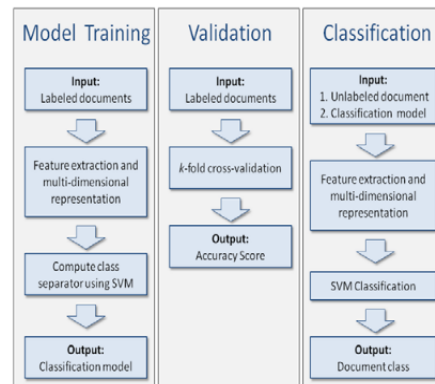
Model Training

Input:
Labeled documents

Feature extraction and multi-dimensional representation

Compute class separator using SVM

Output:
Classification model

Validation

Input:
Labeled documents

k-fold cross-validation

Output:
Accuracy Score

Classification

Input:
1. Unlabeled document
2. Classification model

Feature extraction and multi-dimensional representation

SVM Classification

Output:
Document class